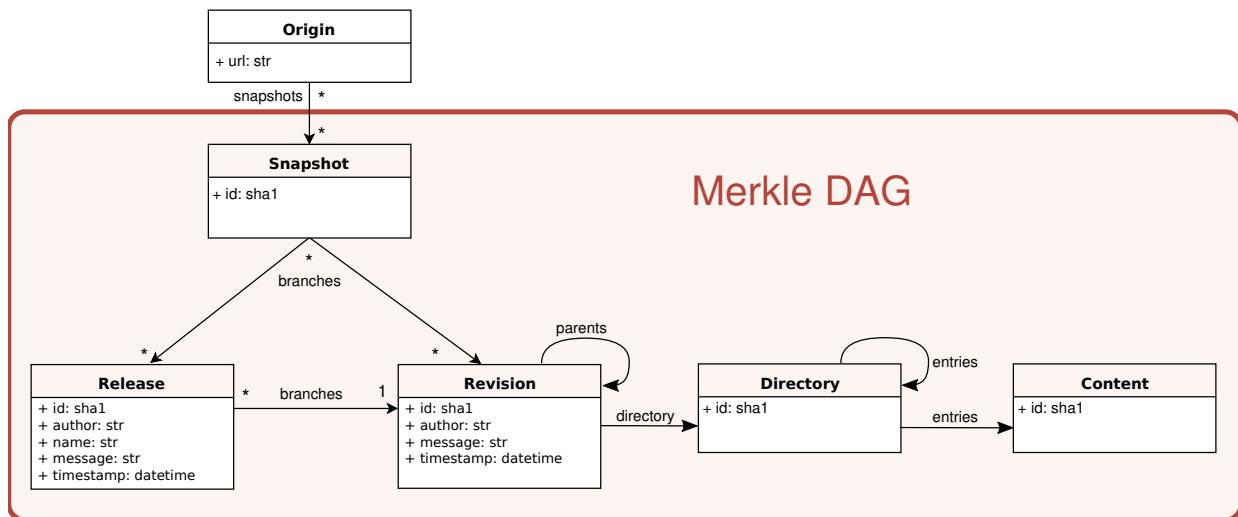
Origin
+ url: str

snapshots *

*

Snapshot
+ id: sha1

Merkle DAG

*
branches

*

*

parents

entries

Release
+ id: sha1
+ author: str
+ name: str
+ message: str
+ timestamp: datetime

* branches 1

Revision
+ id: sha1
+ author: str
+ message: str
+ timestamp: datetime

directory

Directory
+ id: sha1

entries

Content
+ id: sha1